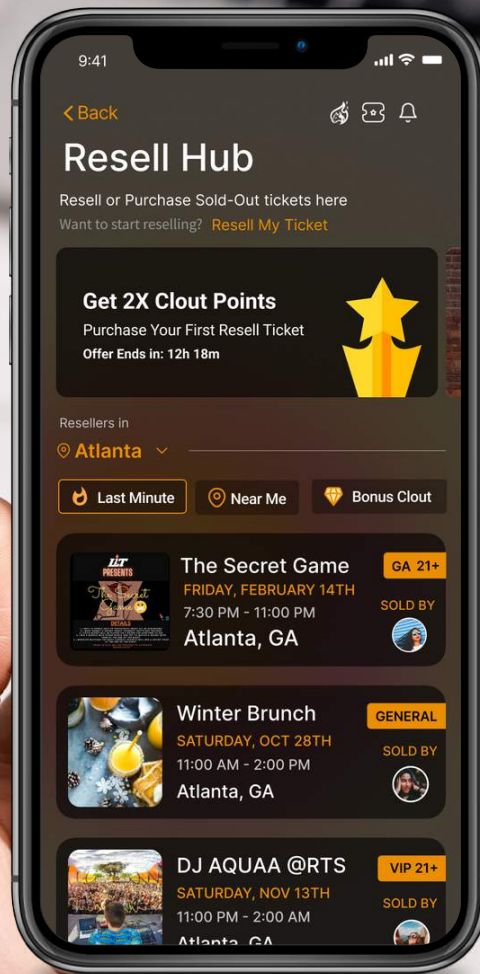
9:41

< Back

Resell Hub

Resell or Purchase Sold-Out tickets here
Want to start reselling? Resell My Ticket

Get 2X Clout Points
Purchase Your First Resell Ticket
Offer Ends in: 12h 18m

Resellers in
Atlanta

Last Minute
Near Me
Bonus Clout

LLT PRESENTS
The Secret Game
FRIDAY, FEBRUARY 14TH
7:30 PM - 11:00 PM
Atlanta, GA
GA 21+
SOLD BY

Winter Brunch
SATURDAY, OCT 28TH
11:00 AM - 2:00 PM
Atlanta, GA
GENERAL
SOLD BY

DJ AQUAA @RTS
SATURDAY, NOV 13TH
11:00 PM - 2:00 AM
Atlanta, GA
VIP 21+
SOLD BY